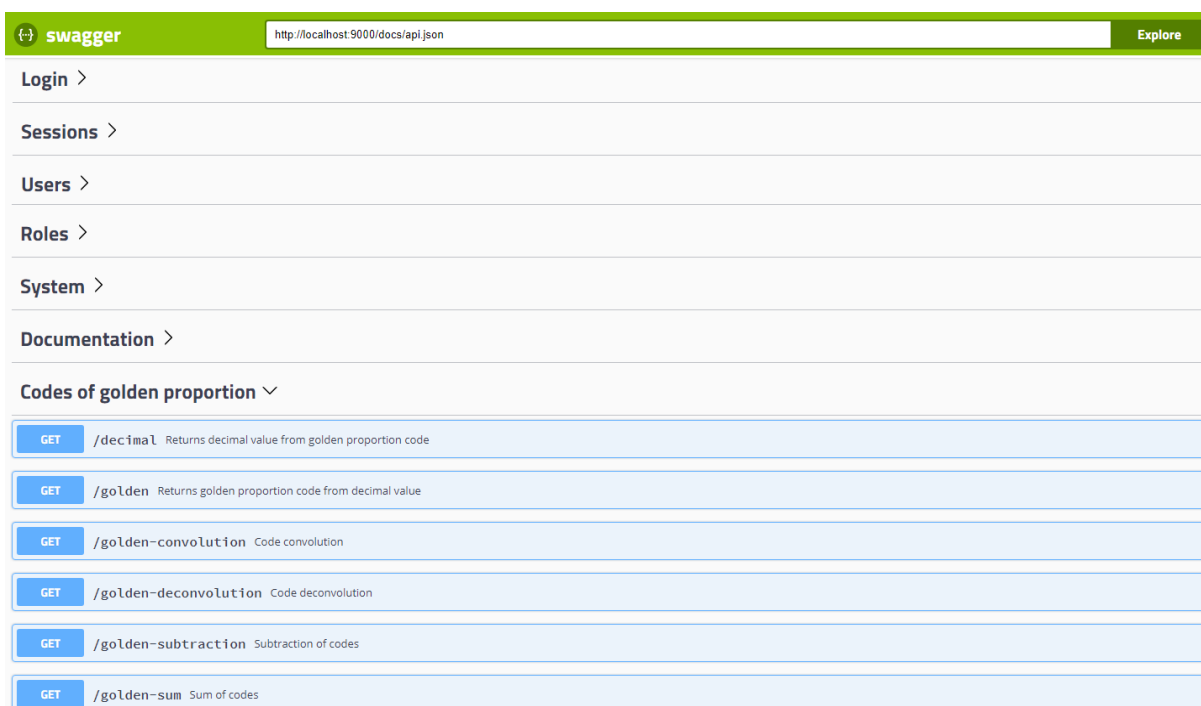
{-} swagger

http://localhost:9000/docs/api.json

Explore

Login >

Sessions >

Users >

Roles >

System >

Documentation >

Codes of golden proportion ∨

GET /decimal Returns decimal value from golden proportion code

GET /golden Returns golden proportion code from decimal value

GET /golden-convolution Code convolution

GET /golden-deconvolution Code deconvolution

GET /golden-subtraction Subtraction of codes

GET /golden-sum Sum of codes